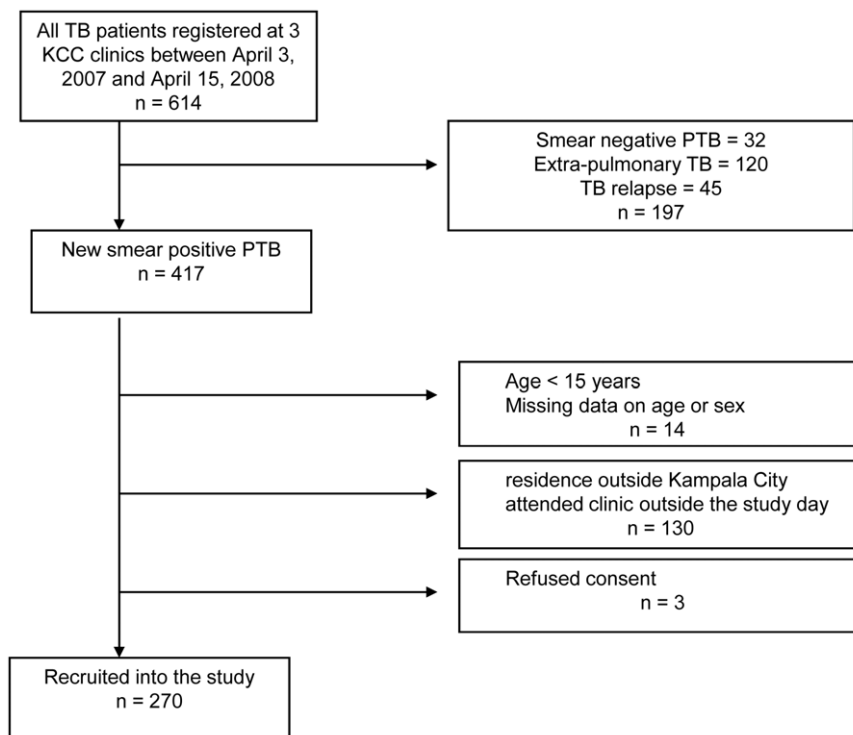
All TB patients registered at 3 KCC clinics between April 3, 2007 and April 15, 2008
n = 614

Smear negative PTB = 32
Extra-pulmonary TB = 120
TB relapse = 45
n = 197

New smear positive PTB
n = 417

Age < 15 years
Missing data on age or sex
n = 14

residence outside Kampala City
attended clinic outside the study day
n = 130

Refused consent
n = 3

Recruited into the study
n = 270